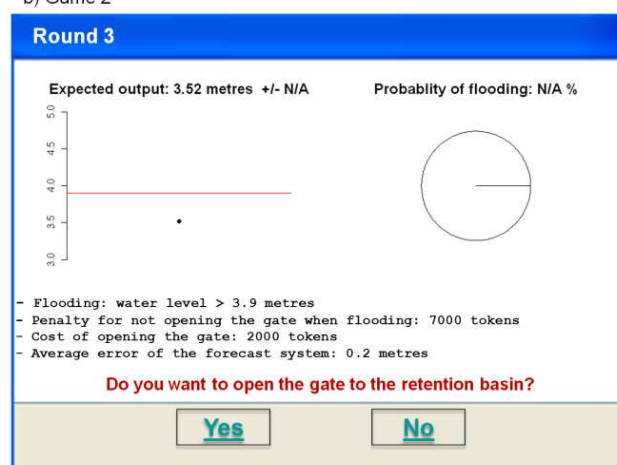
b) Game 2

Round 3

Expected output: 3.52 metres +/- N/A

Probablity of flooding: N/A %

5.0
4.5
4.0
3.5
3.0

- Flooding: water level > 3.9 metres
- Penalty for not opening the gate when flooding: 7000 tokens
- Cost of opening the gate: 2000 tokens
- Average error of the forecast system: 0.2 metres

Do you want to open the gate to the retention basin?

Yes

No